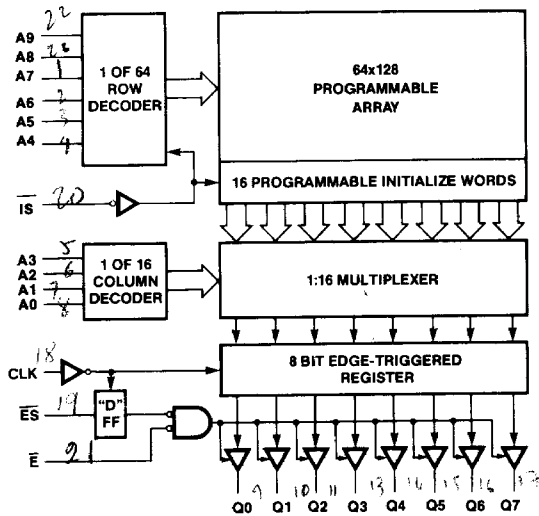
22
A9
26
A8
1
A7
2
A6
3
A5
4
A4

1 OF 64 ROW DECODER

64x128 PROGRAMMABLE ARRAY

$\overline{IS}$ 20

16 PROGRAMMABLE INITIALIZE WORDS

5
A3
6
A2
7
A1
8
A0

1 OF 16 COLUMN DECODER

1:16 MULTIPLEXER

18
CLK

8 BIT EDGE-TRIGGERED REGISTER

19
$\overline{ES}$

"D" FF

$\overline{E}$ 21

9 10 11 13 14 15 16 17

Q0 Q1 Q2 Q3 Q4 Q5 Q6 Q7